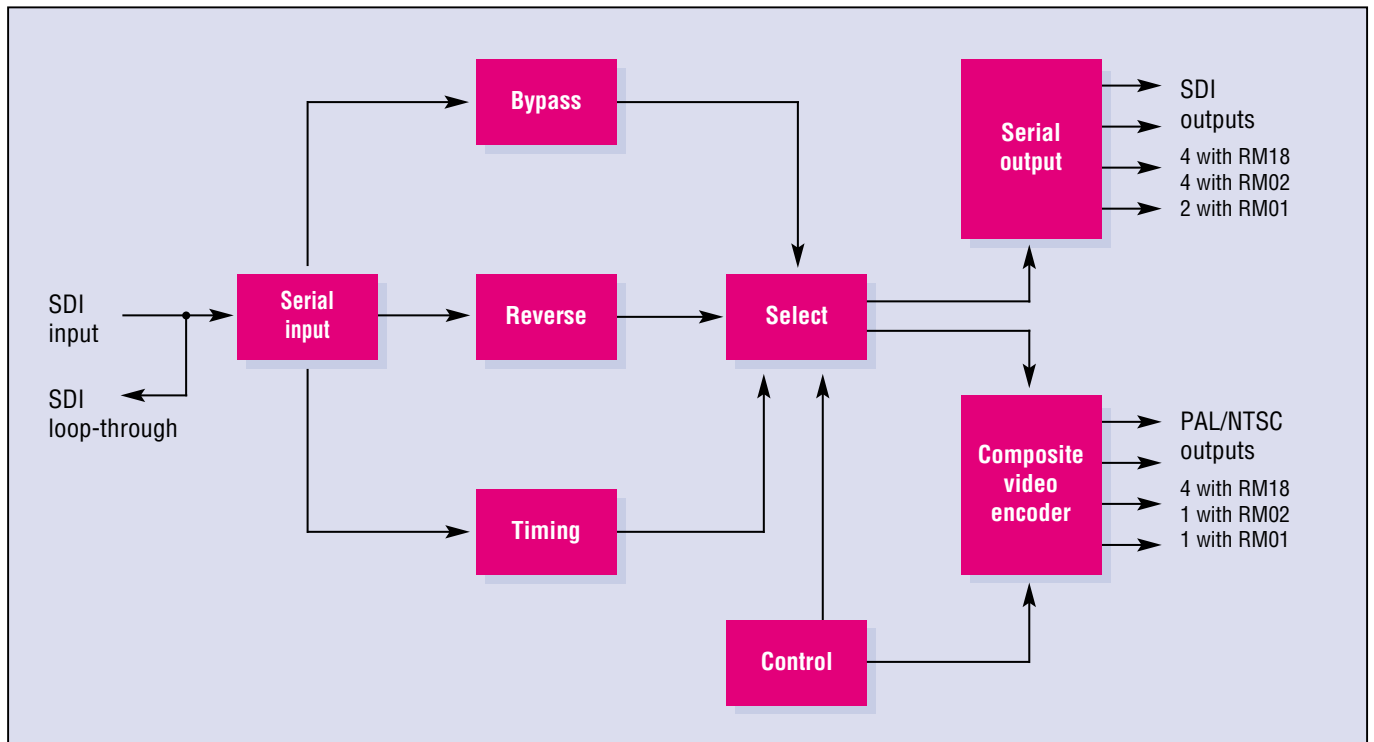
SDI input

SDI loop-through

Serial input

Bypass

Reverse

Timing

Select

Control

Serial output

SDI outputs
4 with RM18
4 with RM02
2 with RM01

Composite video encoder

PAL/NTSC outputs
4 with RM18
1 with RM02
1 with RM01